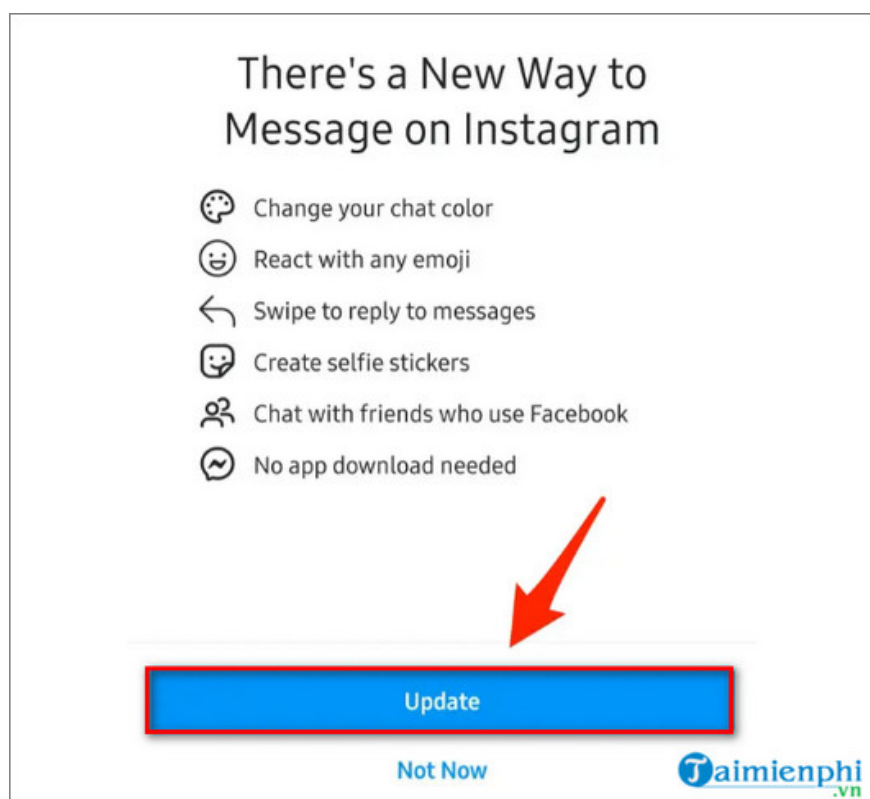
There's a New Way to Message on Instagram

Change your chat color

React with any emoji

Swipe to reply to messages

Create selfie stickers

Chat with friends who use Facebook

No app download needed

Update

Not Now

Taimienphi.vn